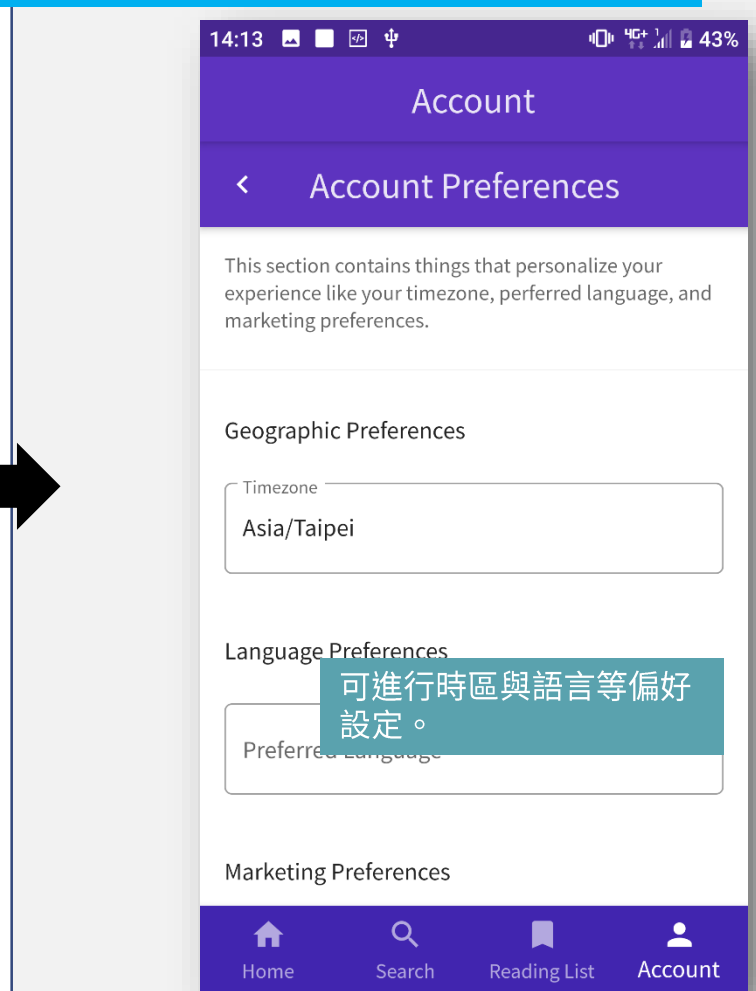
14:13 4G+ 43%

Account

<

Account Preferences

This section contains things that personalize your experience like your timezone, perferred language, and marketing preferences.

Geographic Preferences

Timezone
Asia/Taipei

Language Preferences

可進行時區與語言等偏好設定。

Preferred Language

Marketing Preferences

Home
Search
Reading List
Account